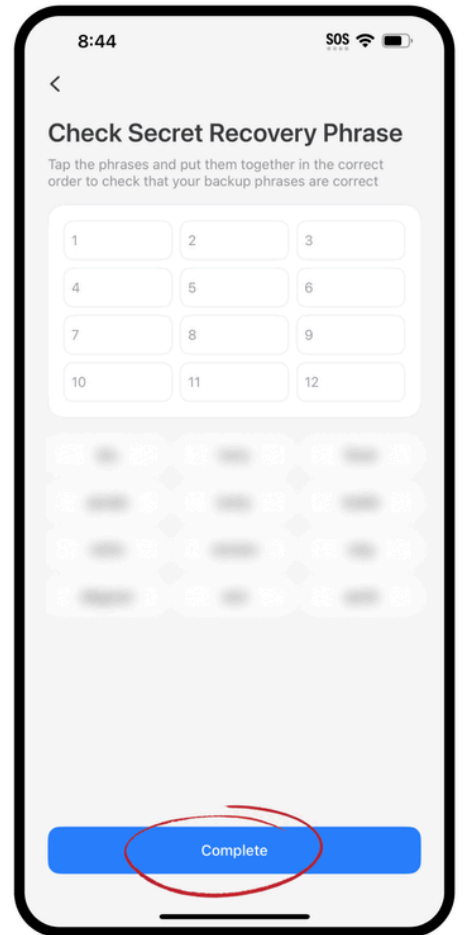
8:44

SOS

<

Check Secret Recovery Phrase

Tap the phrases and put them together in the correct order to check that your backup phrases are correct

| | | |
|---|---|---|
| 1 | 2 | 3 |
| 4 | 5 | 6 |
| 7 | 8 | 9 |
| 10 | 11 | 12 |

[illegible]

Complete